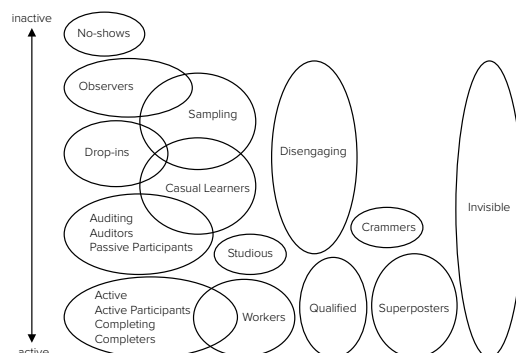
inactive

No-shows

Observers

Sampling

Drop-ins

Casual Learners

Disengaging

Invisible

Auditing
Auditors
Passive Participants

Crammers

Studious

Active
Active Participants
Completing
Completers

Workers

Qualified

Superposters

active